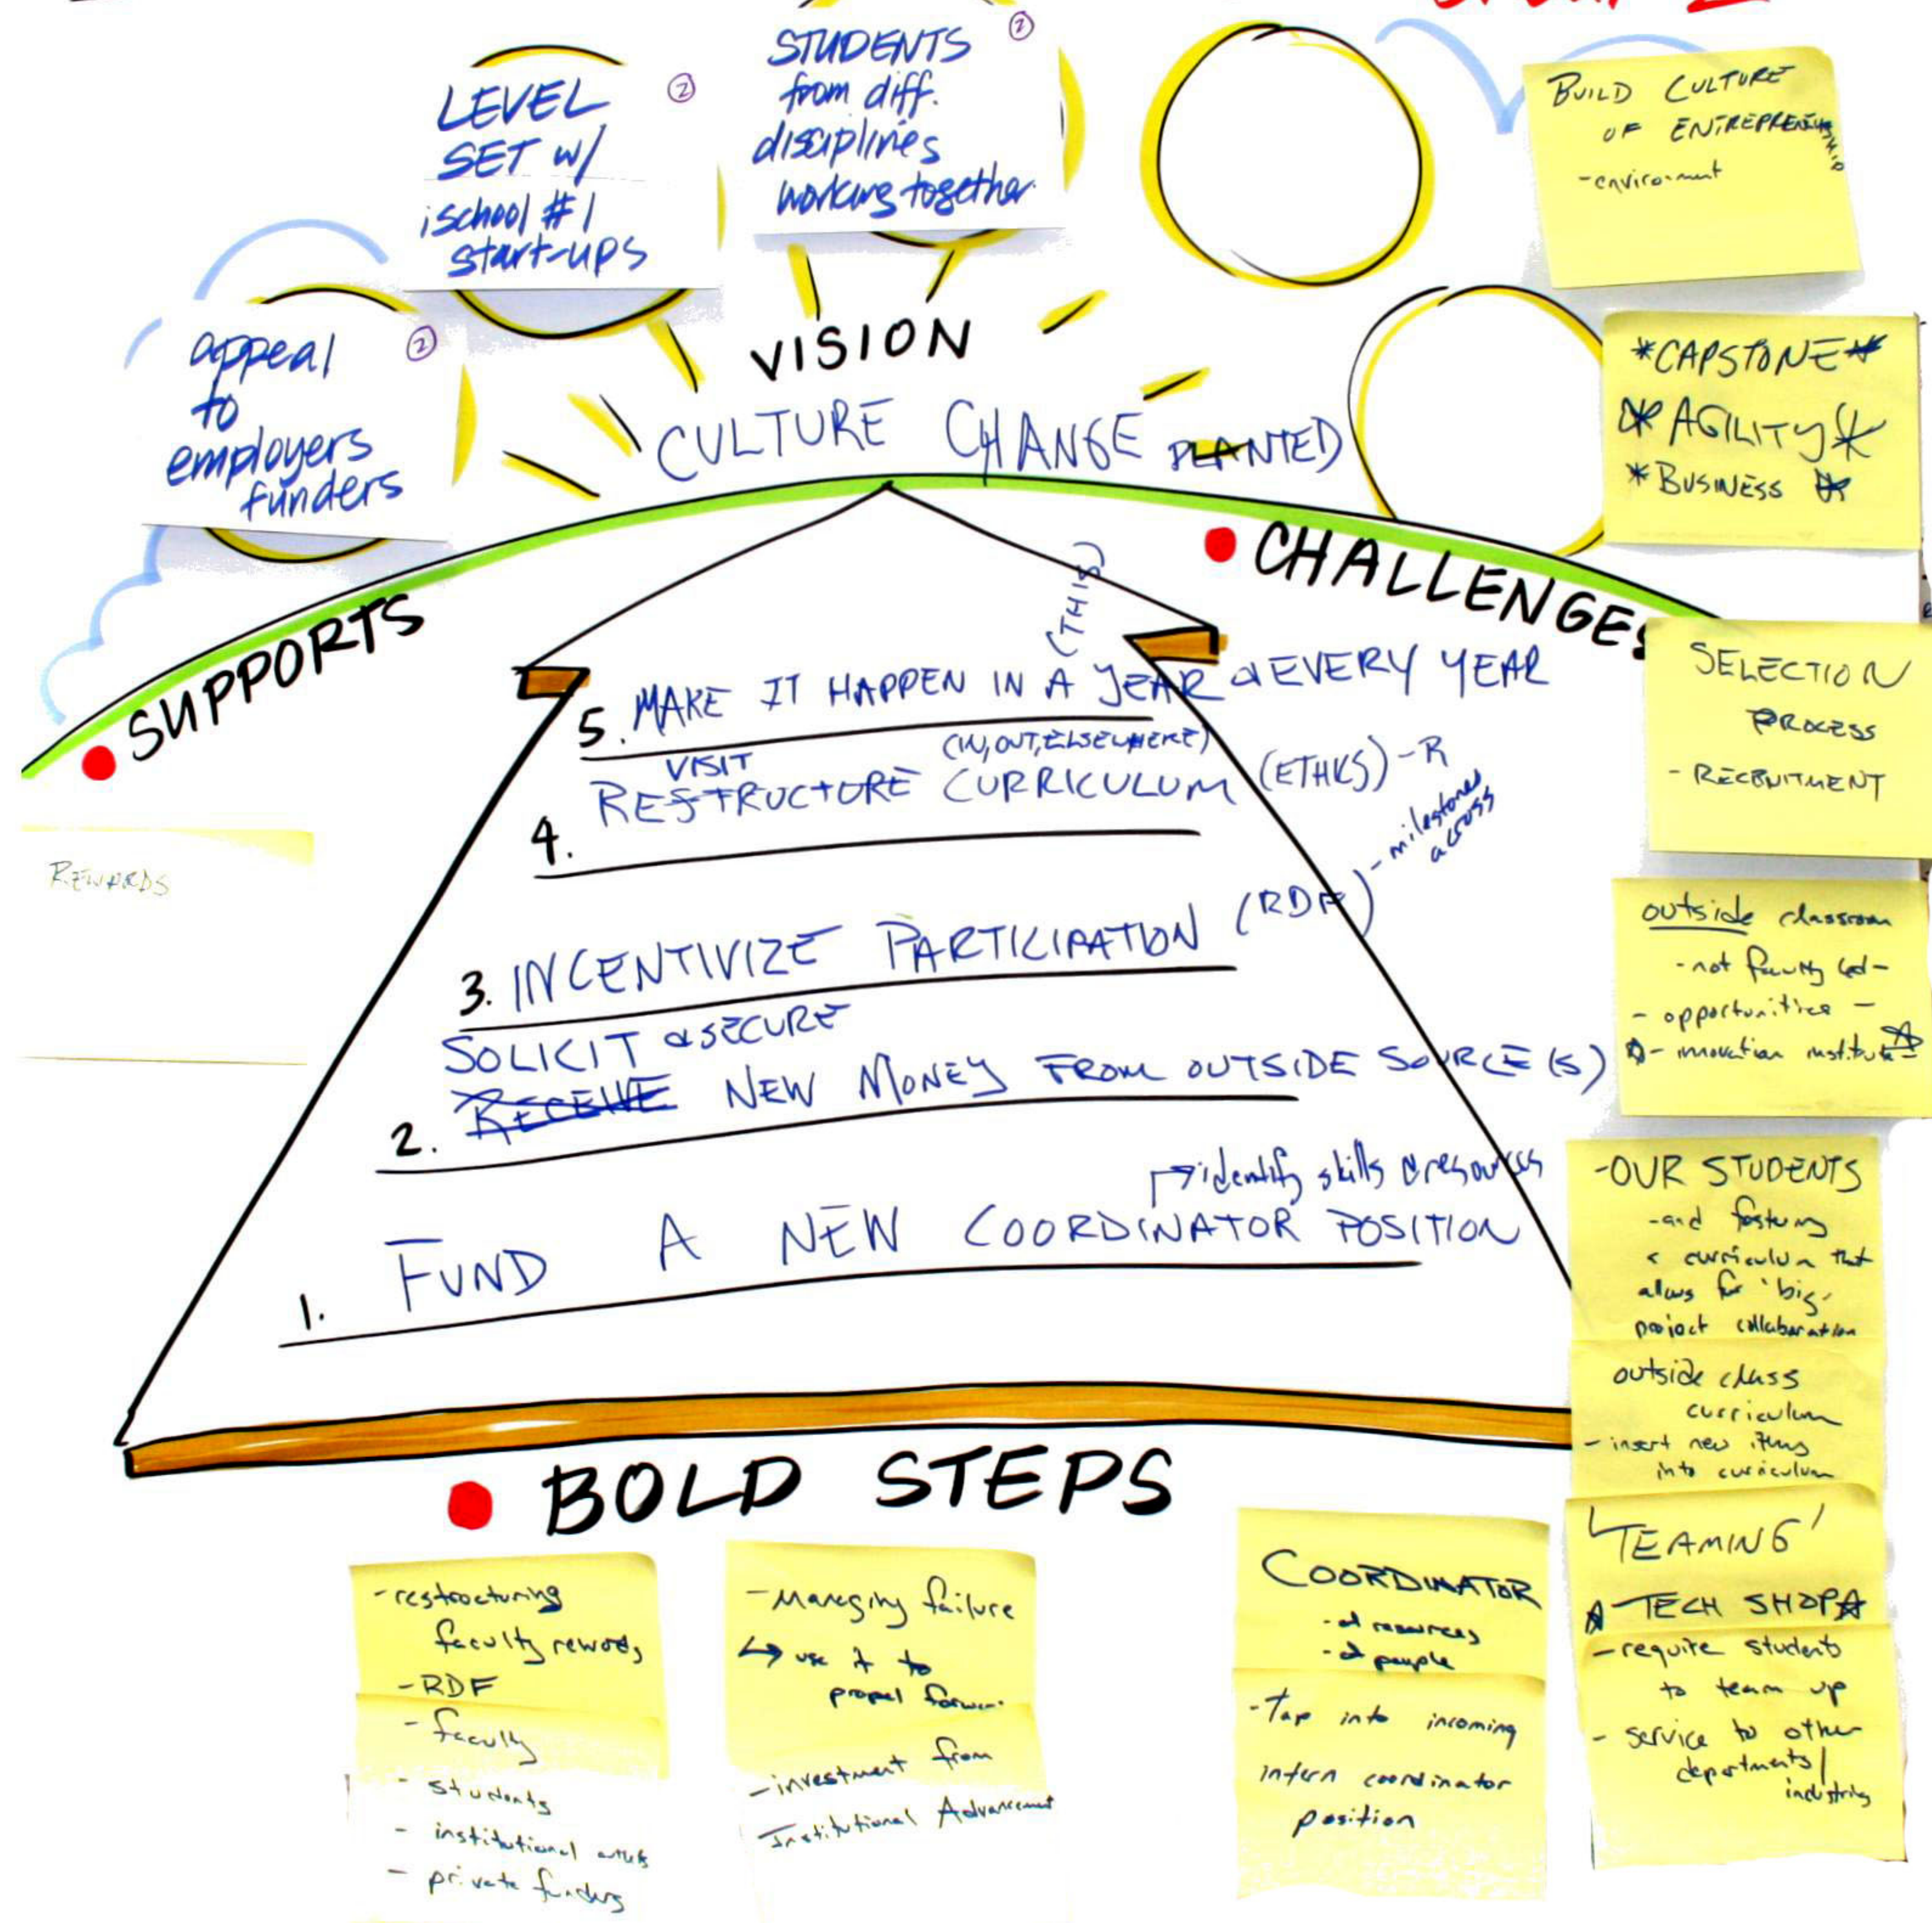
LEVEL SET w/ ischool #1 start-ups ②

STUDENTS from diff. disciplines working together ②

BUILD CULTURE OF ENTREPRENEURSHIP
-environment

appeal to employers funders ②

VISION

CULTURE CHANGE ~~PLANTED~~

*CAPSTONE*
*AGILITY*
*BUSINESS*

• CHALLENGES

SUPPORTS

• SUPPORTS

REWARDS

5. MAKE IT HAPPEN IN A (THIS) YEAR & EVERY YEAR

4. VISIT RESTRUCTURE (IN, OUT, ELSEWHERE) CURRICULUM (ETHICS) - R

3. INCENTIVIZE PARTICIPATION (RDF) - milestones across

2. SOLICIT & SECURE ~~RECEIVE~~ NEW MONEY FROM OUTSIDE SOURCE(S)

1. FUND A NEW COORDINATOR POSITION → identify skills & resources

SELECTION PROCESS
- RECRUITMENT

outside classroom
- not faculty led -
- opportunities -
- innovation institute -

-OUR STUDENTS
-and fostering a curriculum that allows for 'big' project collaboration

outside class curriculum
- insert new items into curriculum

• BOLD STEPS

- restructuring faculty rewards
- RDF
- faculty
- students
- institutional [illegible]
- private funders

- Managing failure
→ use it to propel forward
- investment from Institutional Advancement

COORDINATOR
- of resources
- of people

- Tap into incoming intern coordinator position

'TEAMING'
TECH SHOP
- require students to team up
- service to other departments / industry